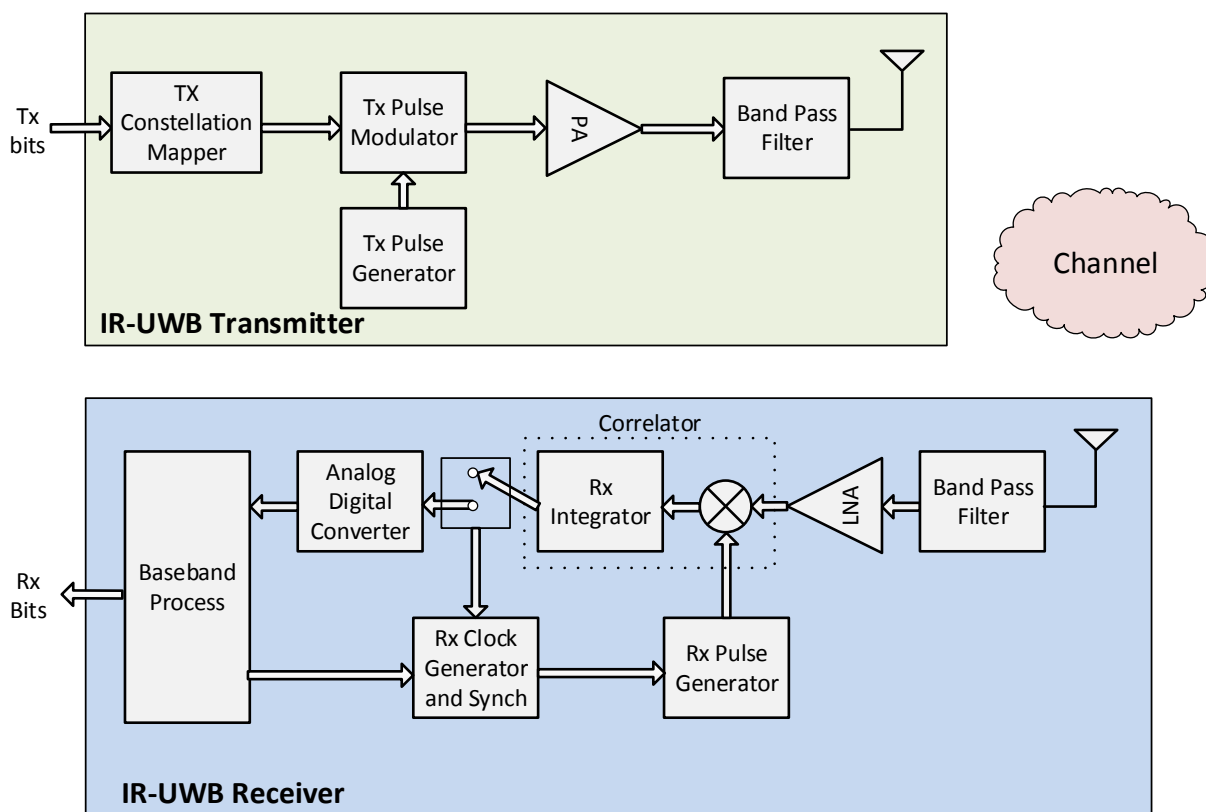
Tx bits

TX Constellation Mapper

Tx Pulse Modulator

PA

Band Pass Filter

Tx Pulse Generator

IR-UWB Transmitter

Channel

Correlator

Analog Digital Converter

Rx Integrator

LNA

Band Pass Filter

Rx Bits

Baseband Process

Rx Clock Generator and Synch

Rx Pulse Generator

IR-UWB Receiver